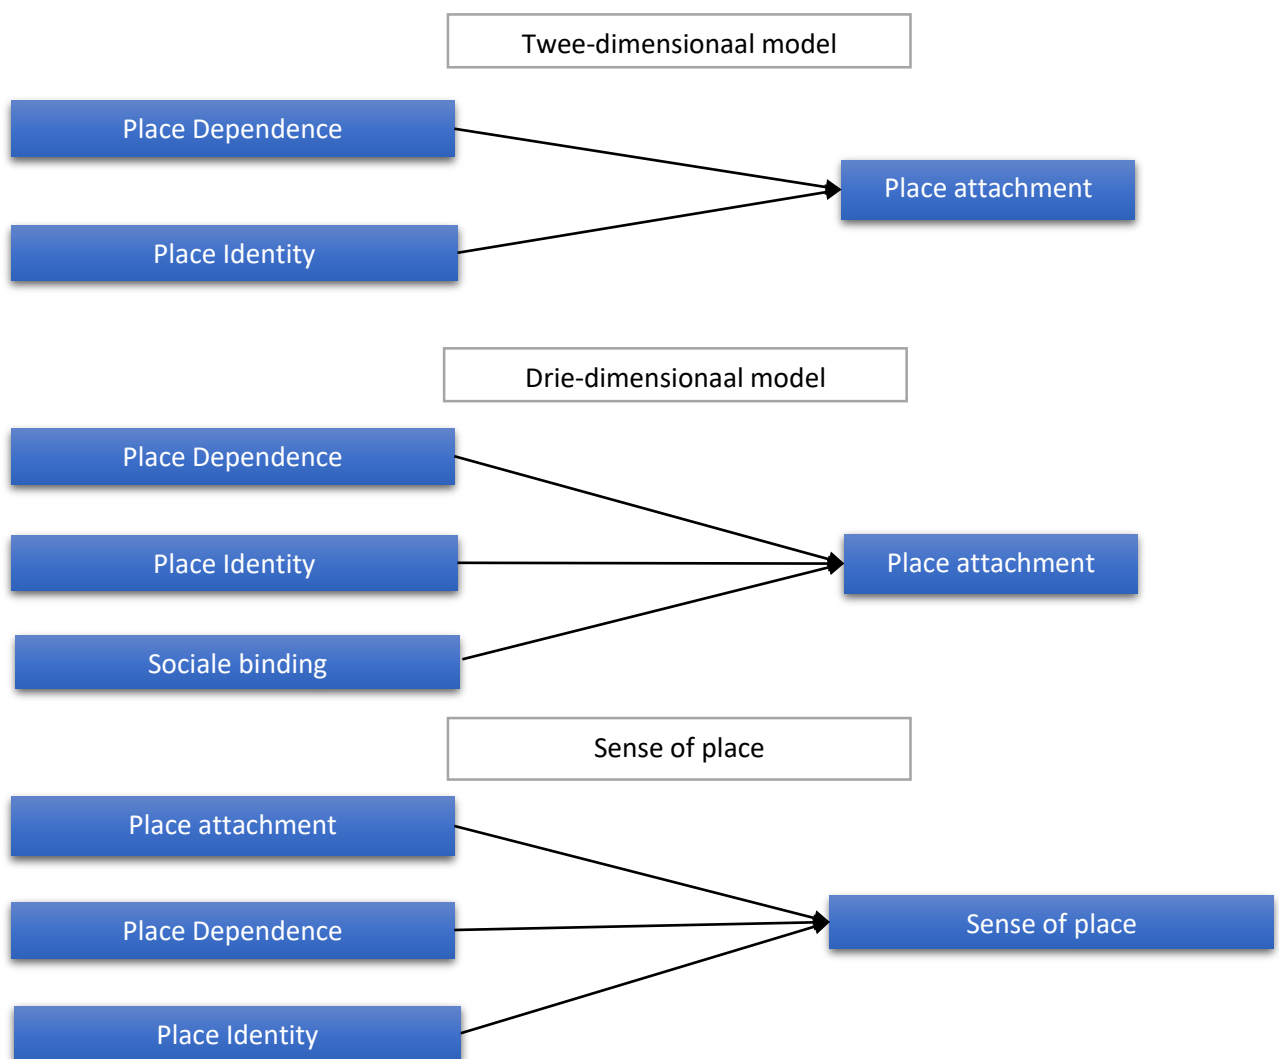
Twee-dimensionaal model

Place Dependence

Place Identity

Place attachment

Drie-dimensionaal model

Place Dependence

Place Identity

Sociale binding

Place attachment

Sense of place

Place attachment

Place Dependence

Place Identity

Sense of place